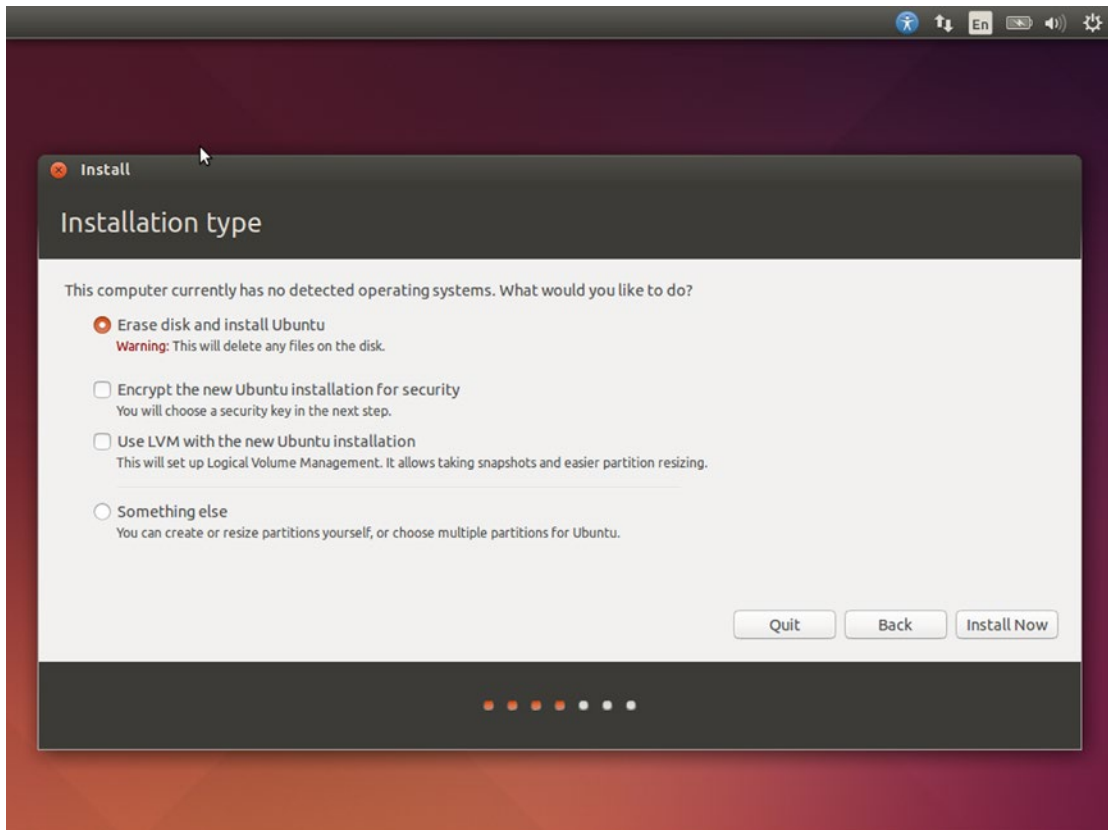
En

Install

Installation type

This computer currently has no detected operating systems. What would you like to do?

Erase disk and install Ubuntu
Warning: This will delete any files on the disk.

Encrypt the new Ubuntu installation for security
You will choose a security key in the next step.

Use LVM with the new Ubuntu installation
This will set up Logical Volume Management. It allows taking snapshots and easier partition resizing.

Something else
You can create or resize partitions yourself, or choose multiple partitions for Ubuntu.

Quit Back Install Now